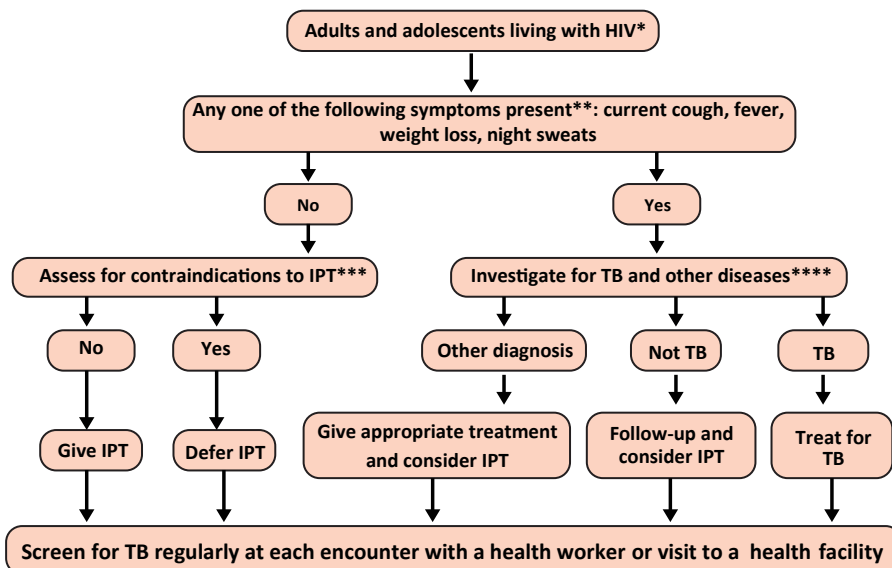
Adults and adolescents living with HIV*

Any one of the following symptoms present**: current cough, fever, weight loss, night sweats

No

Yes

Assess for contraindications to IPT***

Investigate for TB and other diseases****

No

Yes

Other diagnosis

Not TB

TB

Give IPT

Defer IPT

Give appropriate treatment and consider IPT

Follow-up and consider IPT

Treat for TB

Screen for TB regularly at each encounter with a health worker or visit to a health facility